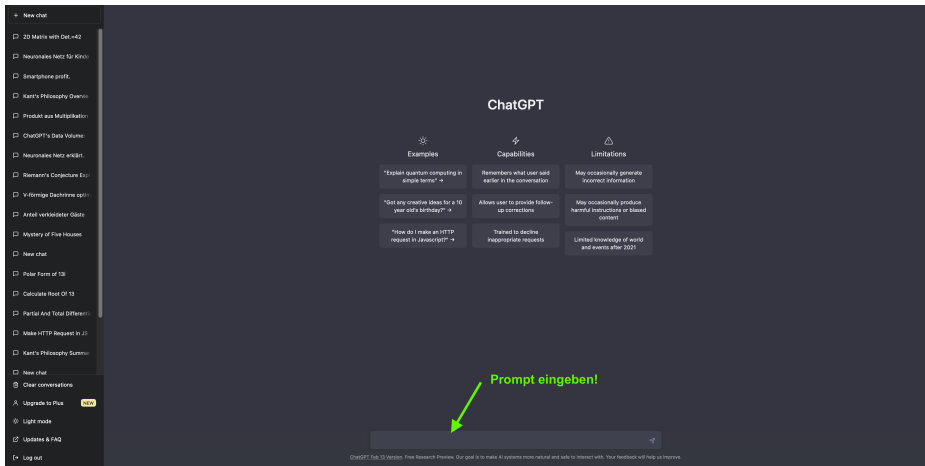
+ New chat

2D Matrix with Det.=42

Neuronales Netz für Kinde

Smartphone profit.

Kant's Philosophy Overvie

Produkt aus Multiplikation

ChatGPT's Data Volume:

Neuronales Netz erklärt.

Riemann's Conjecture Exp

V-förmige Dachrinne optir

Anteil verkleideter Gäste

Mystery of Five Houses

New chat

Polar Form of 13i

Calculate Root Of 13

Partial And Total Differenti

Make HTTP Request in JS

Kant's Philosophy Summar

New chat

Clear conversations

Upgrade to Plus NEW

Light mode

Updates & FAQ

Log out

ChatGPT

Examples

"Explain quantum computing in simple terms" →

"Got any creative ideas for a 10 year old's birthday?" →

"How do I make an HTTP request in Javascript?" →

Capabilities

Remembers what user said earlier in the conversation

Allows user to provide follow-up corrections

Trained to decline inappropriate requests

Limitations

May occasionally generate incorrect information

May occasionally produce harmful instructions or biased content

Limited knowledge of world and events after 2021

Prompt eingeben!

ChatGPT Feb 13 Version. Free Research Preview. Our goal is to make AI systems more natural and safe to interact with. Your feedback will help us improve.